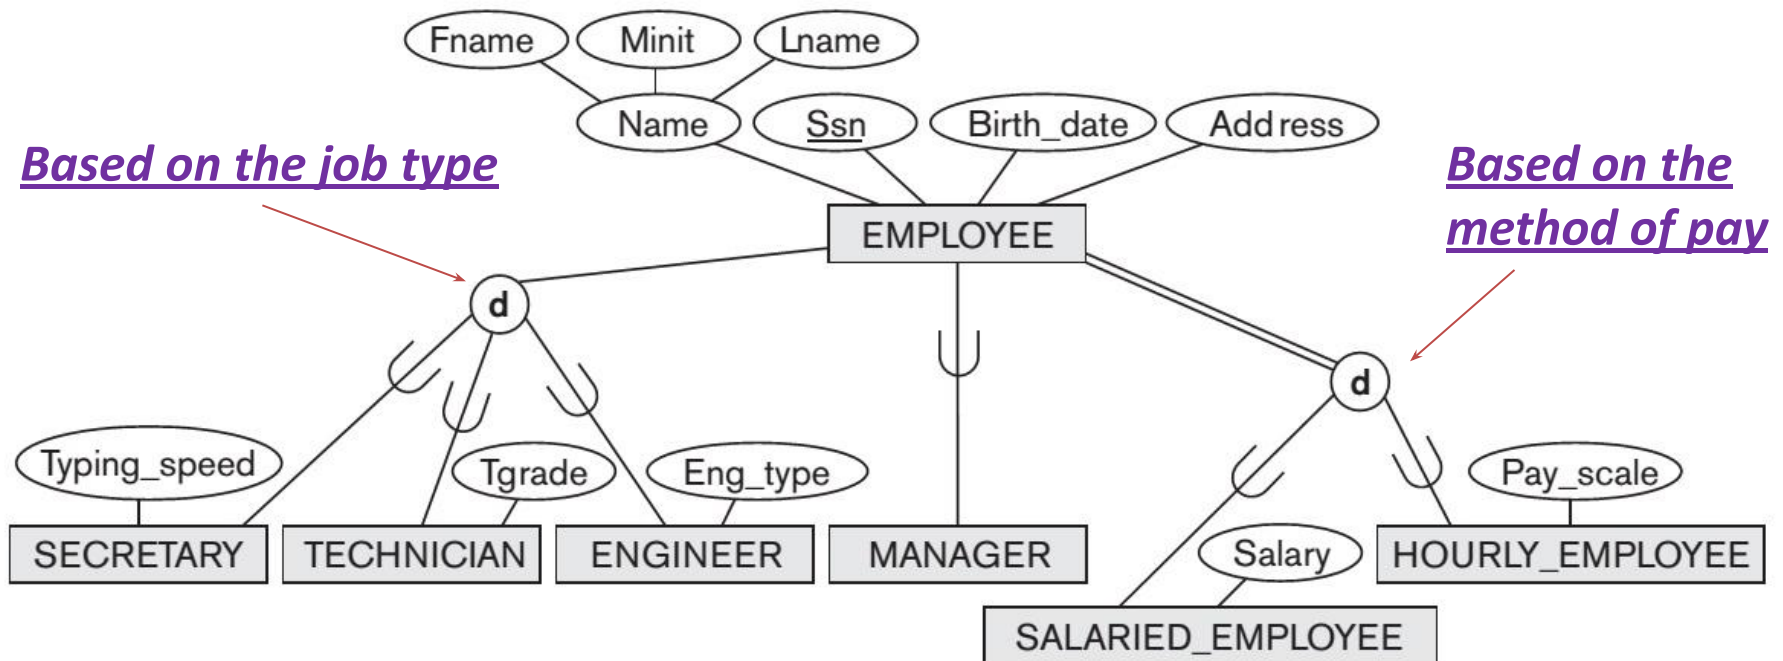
Fname
Minit
Lname
Name
Ssn
Birth_date
Address

Based on the job type

Based on the method of pay

EMPLOYEE

d

d

Typing_speed
Tgrade
Eng_type
Pay_scale

SECRETARY
TECHNICIAN
ENGINEER
MANAGER

Salary
HOURLY_EMPLOYEE

SALARIED_EMPLOYEE